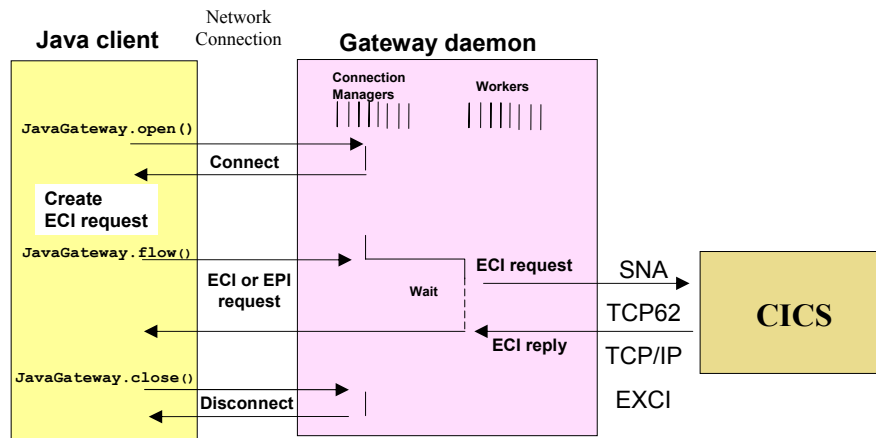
Java client

Network Connection

Gateway daemon

Connection Managers

Workers

JavaGateway.open()

Connect

Create ECI request

JavaGateway.flow()

ECI or EPI request

Wait

ECI request

SNA

TCP62

CICS

ECI reply

TCP/IP

JavaGateway.close()

Disconnect

EXCI